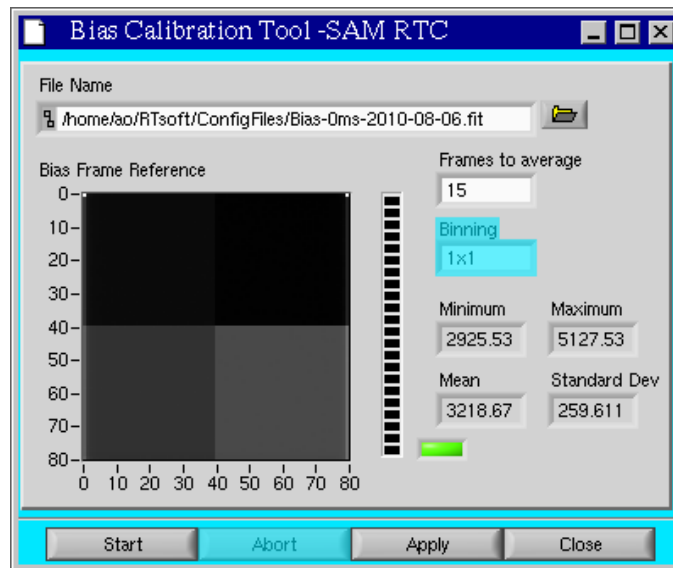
Bias Calibration Tool -SAM RTC

File Name

/home/ao/RTsoft/ConfigFiles/Bias-0ms-2010-08-06.fit

Bias Frame Reference

0
10
20
30
40
50
60
70
80

0 10 20 30 40 50 60 70 80

Frames to average

15

Binning

1x1

Minimum

2925.53

Maximum

5127.53

Mean

3218.67

Standard Dev

259.611

Start

Abort

Apply

Close